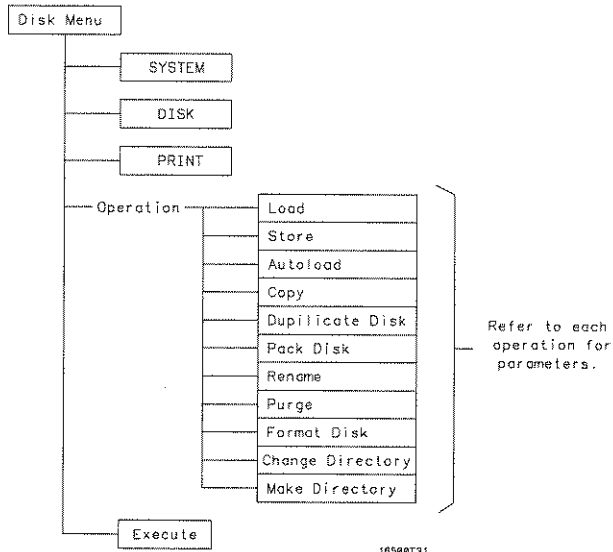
Disk Menu

SYSTEM

DISK

PRINT

Operation

Load

Store

Autoload

Copy

Dupilicate Disk

Pack Disk

Rename

Purge

Format Disk

Change Directory

Make Directory

Refer to each operation for parameters.

Execute

16500T31